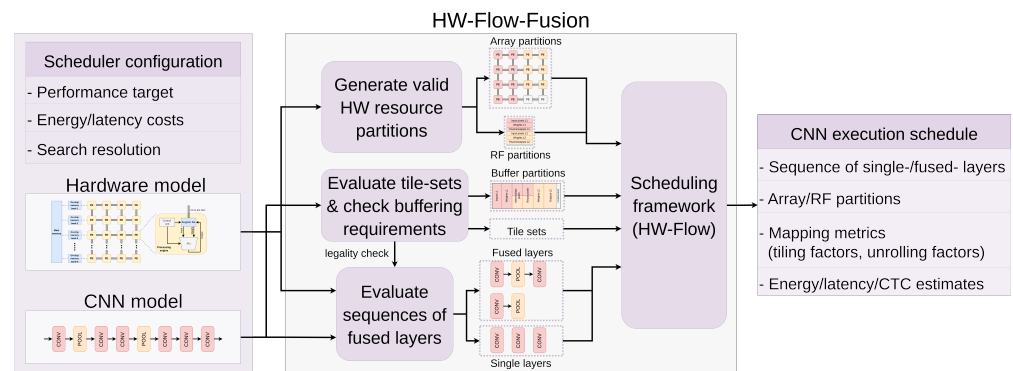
HW-Flow-Fusion

Scheduler configuration
- Performance target
- Energy/latency costs
- Search resolution

Hardware model

CNN model

CONV POOL CONV CONV POOL CONV CONV CONV

Generate valid HW resource partitions

Array partitions

RF partitions

Evaluate tile-sets & check buffering requirements

Buffer partitions

Tile sets

legality check

Evaluate sequences of fused layers

Fused layers

CONV POOL CONV

CONV POOL

Single layers

CONV CONV CONV

Scheduling framework (HW-Flow)

CNN execution schedule
- Sequence of single-/fused- layers
- Array/RF partitions
- Mapping metrics (tiling factors, unrolling factors)
- Energy/latency/CTC estimates